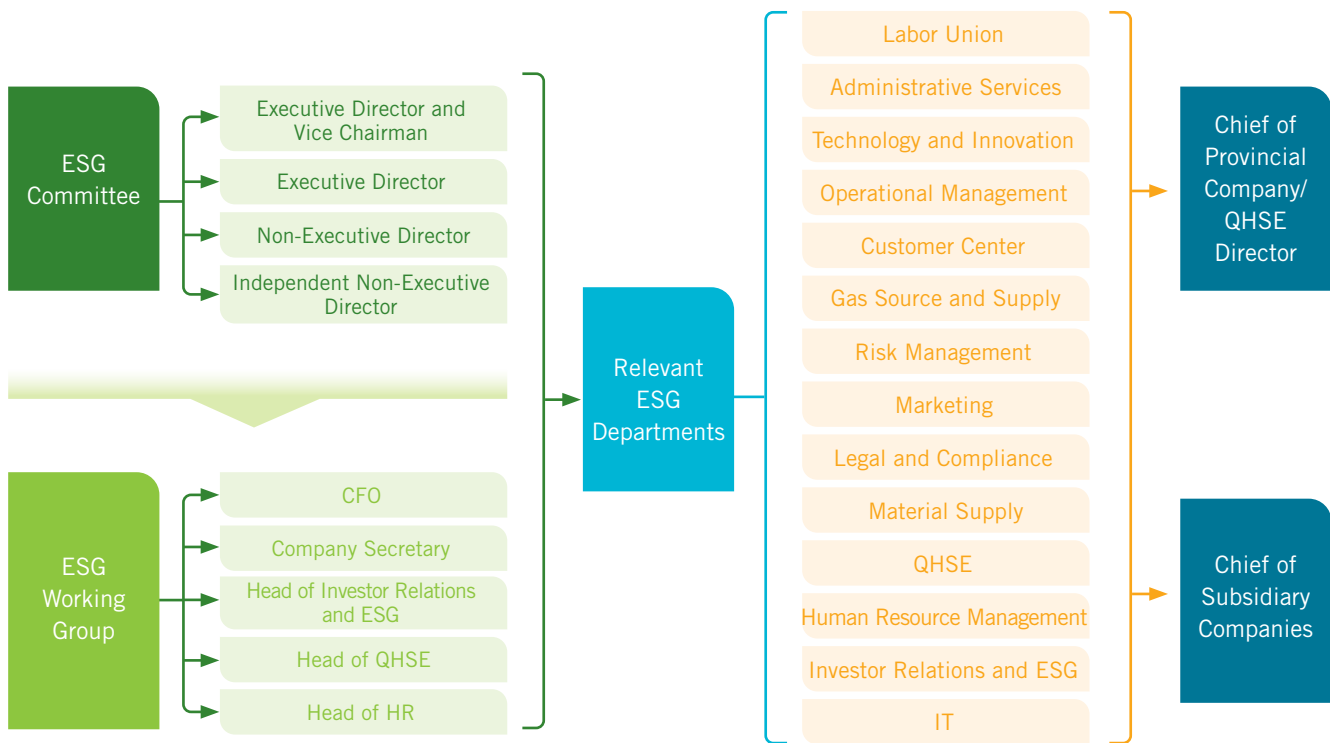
ESG Committee

Executive Director and Vice Chairman

Executive Director

Non-Executive Director

Independent Non-Executive Director

ESG Working Group

CFO

Company Secretary

Head of Investor Relations and ESG

Head of QHSE

Head of HR

Relevant ESG Departments

Labor Union

Administrative Services

Technology and Innovation

Operational Management

Customer Center

Gas Source and Supply

Risk Management

Marketing

Legal and Compliance

Material Supply

QHSE

Human Resource Management

Investor Relations and ESG

IT

Chief of Provincial Company/ QHSE Director

Chief of Subsidiary Companies